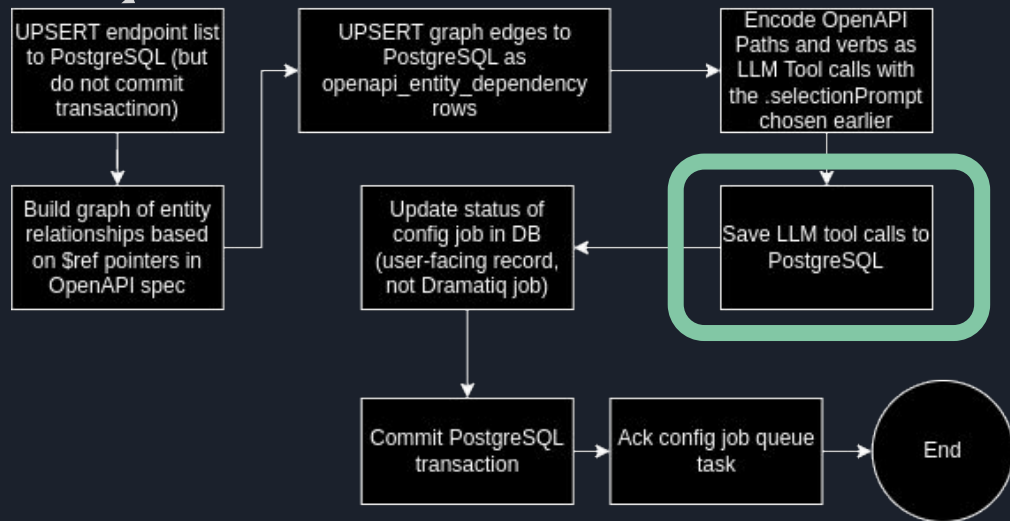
UPSERT endpoint list to PostgreSQL (but do not commit transactinon)

UPSERT graph edges to PostgreSQL as openapi_entity_dependency rows

Encode OpenAPI Paths and verbs as LLM Tool calls with the .selectionPrompt chosen earlier

Build graph of entity relationships based on $ref pointers in OpenAPI spec

Update status of config job in DB (user-facing record, not Dramatiq job)

Save LLM tool calls to PostgreSQL

Commit PostgreSQL transaction

Ack config job queue task

End